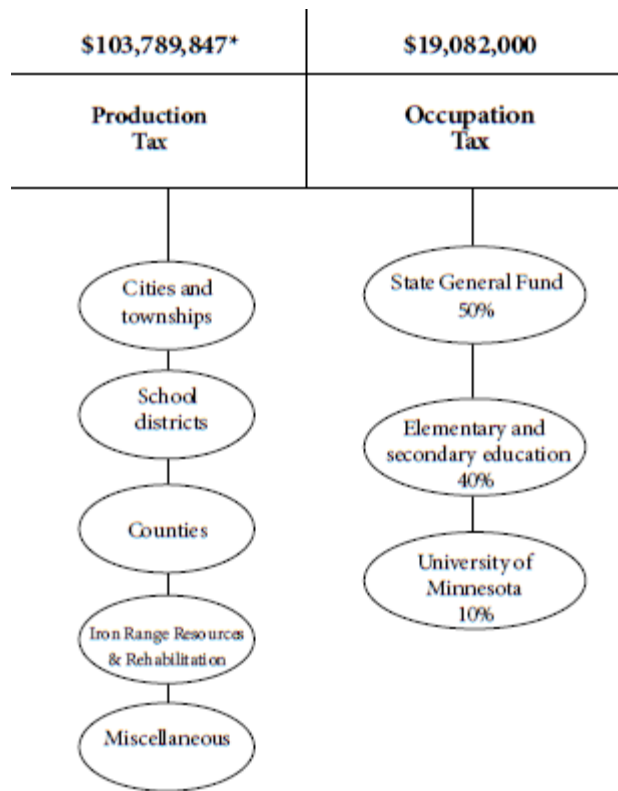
| $103,789,847* | $19,082,000 |
|---|---|
| Production Tax | Occupation Tax |

Cities and townships

School districts

Counties

Iron Range Resources & Rehabilitation

Miscellaneous

State General Fund 50%

Elementary and secondary education 40%

University of Minnesota 10%